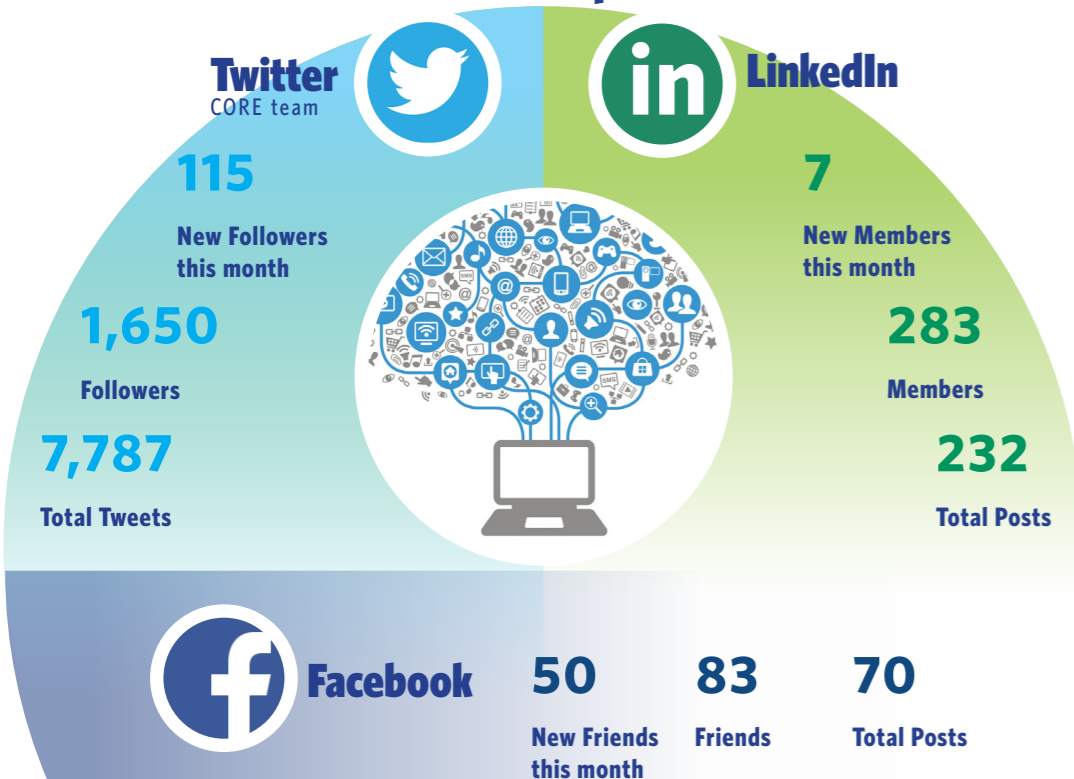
Twitter
CORE team

115

New Followers this month

1,650

Followers

7,787

Total Tweets

LinkedIn

7

New Members this month

283

Members

232

Total Posts

Facebook

50

New Friends this month

83

Friends

70

Total Posts